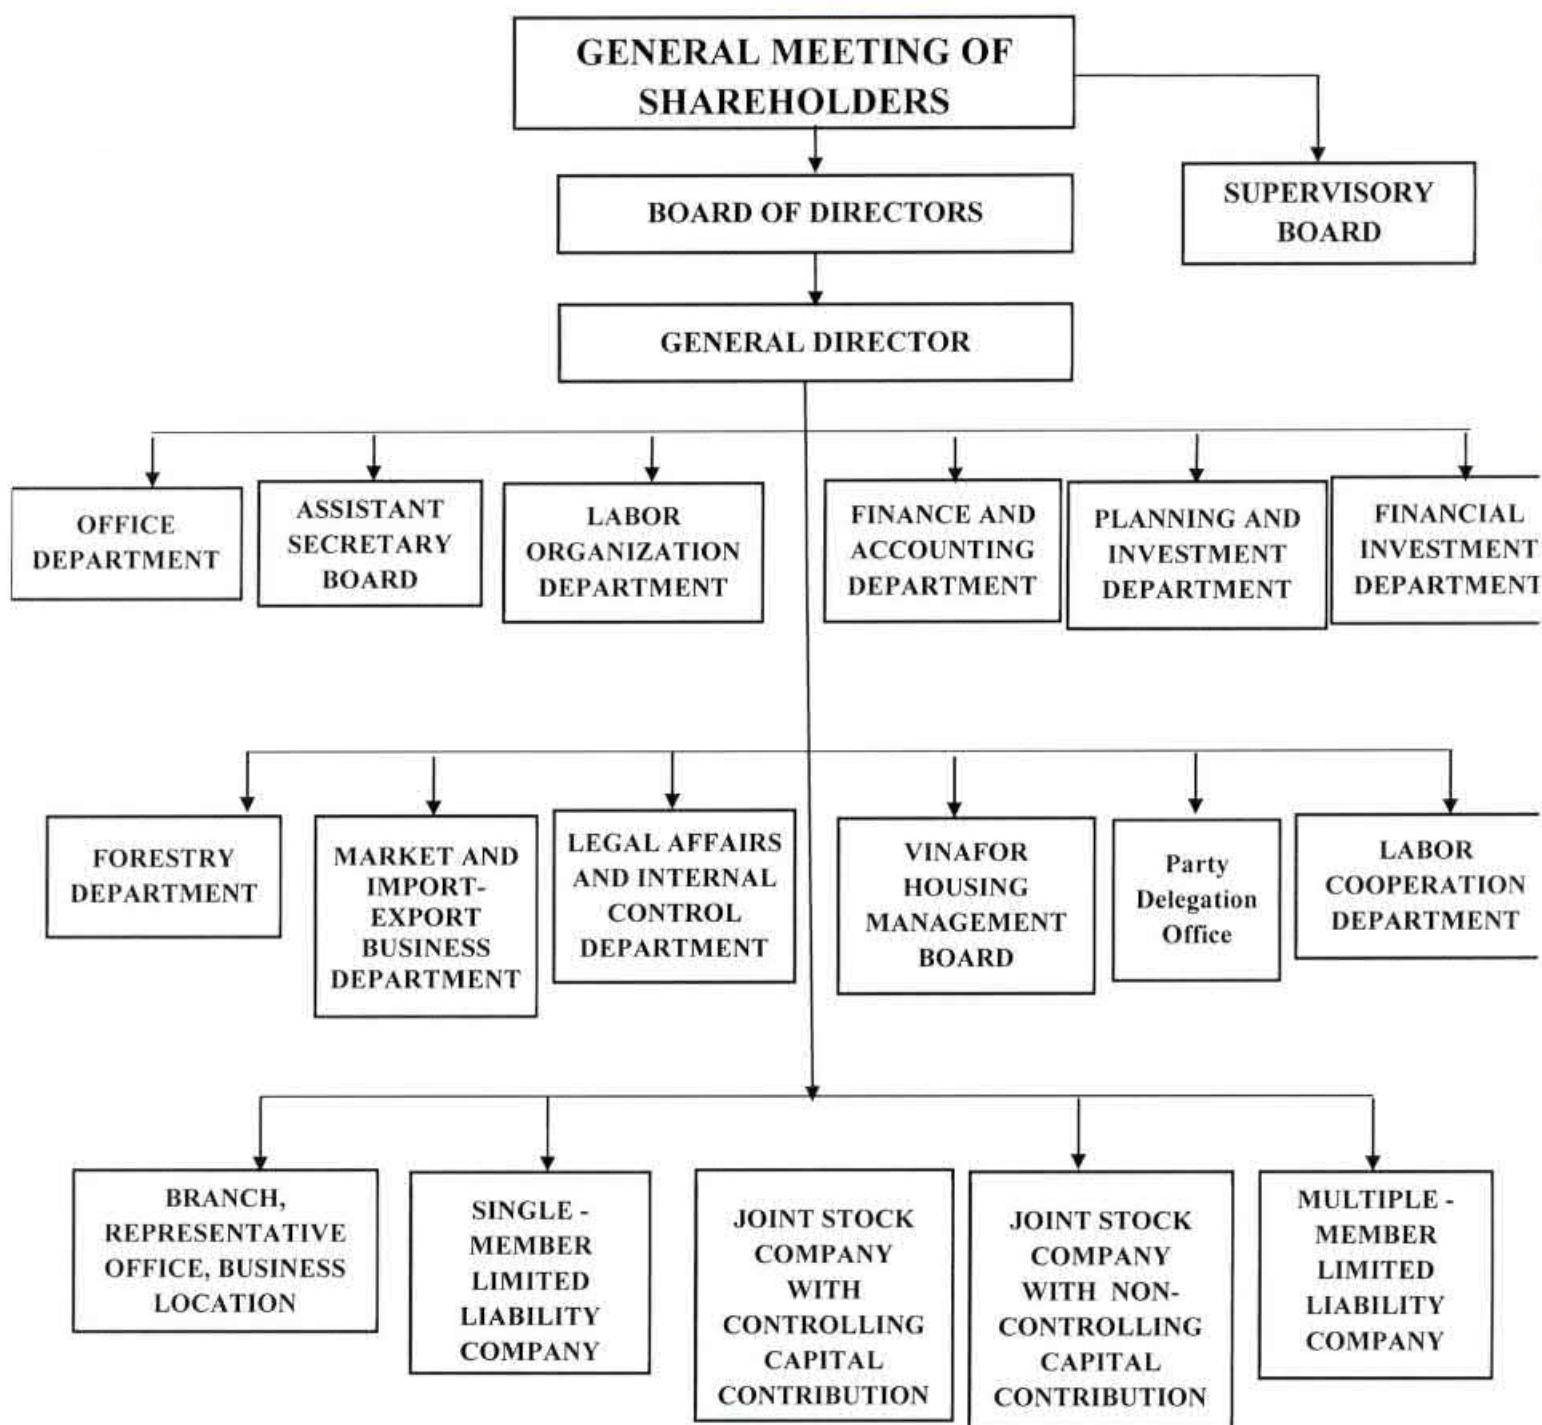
GENERAL MEETING OF SHAREHOLDERS

BOARD OF DIRECTORS

SUPERVISORY BOARD

GENERAL DIRECTOR

OFFICE DEPARTMENT

ASSISTANT SECRETARY BOARD

LABOR ORGANIZATION DEPARTMENT

FINANCE AND ACCOUNTING DEPARTMENT

PLANNING AND INVESTMENT DEPARTMENT

FINANCIAL INVESTMENT DEPARTMENT

FORESTRY DEPARTMENT

MARKET AND IMPORT-EXPORT BUSINESS DEPARTMENT

LEGAL AFFAIRS AND INTERNAL CONTROL DEPARTMENT

VINAFOR HOUSING MANAGEMENT BOARD

Party Delegation Office

LABOR COOPERATION DEPARTMENT

BRANCH, REPRESENTATIVE OFFICE, BUSINESS LOCATION

SINGLE - MEMBER LIMITED LIABILITY COMPANY

JOINT STOCK COMPANY WITH CONTROLLING CAPITAL CONTRIBUTION

JOINT STOCK COMPANY WITH NON-CONTROLLING CAPITAL CONTRIBUTION

MULTIPLE - MEMBER LIMITED LIABILITY COMPANY